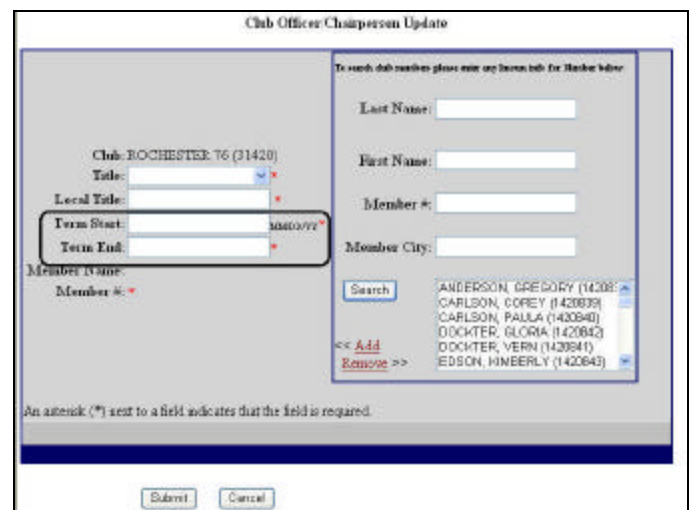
Club Officer/Chairperson Update

To search club members please enter any known info for Member below

Last Name:

First Name:

Member #:

Member City:

Club: ROCHESTER 76 (31420)

Title: *

Local Title: *

Term Start: MM/DD/YY*

Term End: *

Member Name:

Member #: *

Search

ANDERSON, GREGORY (14208
CARLSON, COREY (1420839)
CARLSON, PAULA (1420840)
DOCKTER, GLORIA (1420842)
DOCKTER, VERN (1420841)
EDSON, KIMBERLY (1420843)

<< Add

Remove >>

An asterisk (*) next to a field indicates that the field is required.

Submit Cancel